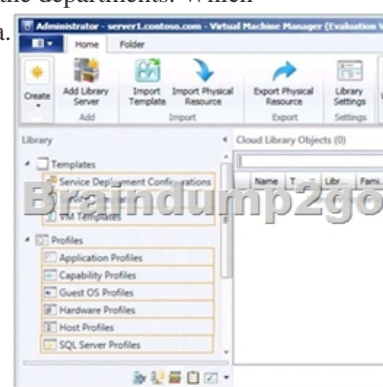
the departments. When
a.

Administrator - server1.contoso.com - Virtual Machine Manager (Evaluation v

Home Folder

Create

Add Library Server

Add

Import Template

Import Physical Resource

Import

Export Physical Resource

Export

Library Settings

Settings

Library

Templates

Service Deployment Configurations

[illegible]

VM Templates

Profiles

Application Profiles

Capability Profiles

Guest OS Profiles

Hardware Profiles

Host Profiles

SQL Server Profiles

Cloud Library Objects (0)

Name

T...

Libr...

Fami...

Braindump2go